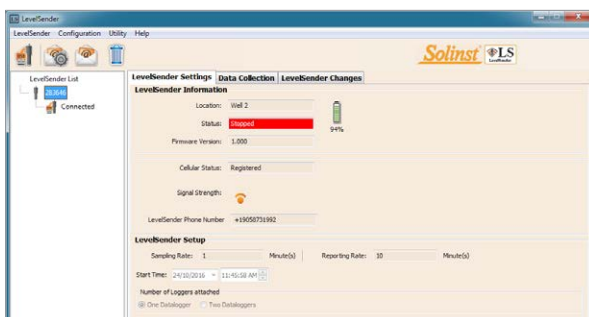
LevelSender

LevelSender Configuration Utility Help

Solinst LS LevelSender

LevelSender List

283646

Connected

LevelSender Settings | Data Collection | LevelSender Changes

LevelSender Information

Location: Well 2

Status: Stopped

94%

Firmware Version: 1.000

Cellular Status: Registered

Signal Strength:

LevelSender Phone Number +19058731992

LevelSender Setup

Sampling Rate: 1 Minute(s)

Reporting Rate: 10 Minute(s)

Start Time: 24/10/2016 11:45:58 AM

Number of Loggers attached

One Datalogger Two Dataloggers